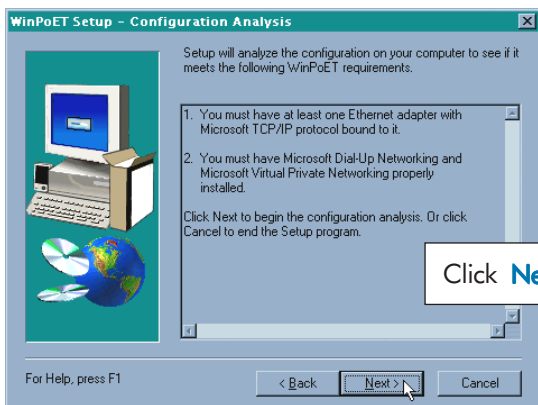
WinPoET Setup - Configuration Analysis

Setup will analyze the configuration on your computer to see if it meets the following WinPoET requirements.

1. You must have at least one Ethernet adapter with Microsoft TCP/IP protocol bound to it.

2. You must have Microsoft Dial-Up Networking and Microsoft Virtual Private Networking properly installed.

Click Next to begin the configuration analysis. Or click Cancel to end the Setup program.

Click Ne

For Help, press F1

< Back

Next >

Cancel